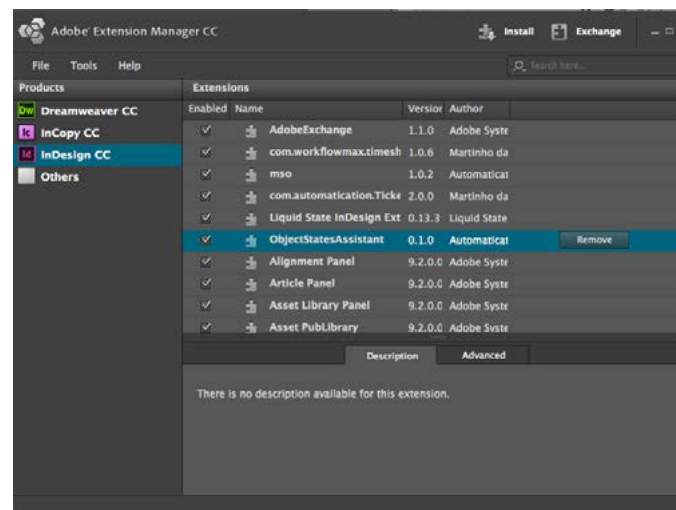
Adobe Extension Manager CC

Install Exchange

File Tools Help

Search here...

Products

Dw Dreamweaver CC
Ic InCopy CC
Id InDesign CC
Others

Extensions

| Enabled | Name | Versior | Author |
|---|---|---|---|
| ✓ | AdobeExchange | 1.1.0 | Adobe Syste |
| ✓ | com.workflowmax.timesh | 1.0.6 | Martinho da |
| ✓ | mso | 1.0.2 | Automaticat |
| ✓ | com.automatication.Ticke | 2.0.0 | Martinho da |
| ✓ | Liquid State InDesign Ext | 0.13.3 | Liquid State |
| ✓ | ObjectStatesAssistant | 0.1.0 | Automaticat |
| ✓ | Alignment Panel | 9.2.0.0 | Adobe Syste |
| ✓ | Article Panel | 9.2.0.0 | Adobe Syste |
| ✓ | Asset Library Panel | 9.2.0.0 | Adobe Syste |
| ✓ | Asset PubLibrary | 9.2.0.0 | Adobe Syste |

Remove

Description Advanced

There is no description available for this extension.